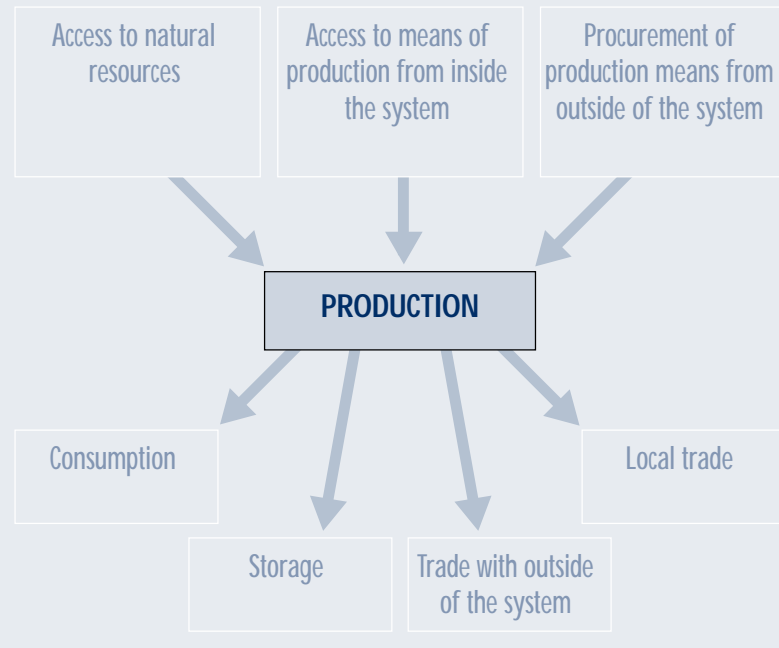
Access to natural resources

Access to means of production from inside the system

Procurement of production means from outside of the system

PRODUCTION

Consumption

Local trade

Storage

Trade with outside of the system